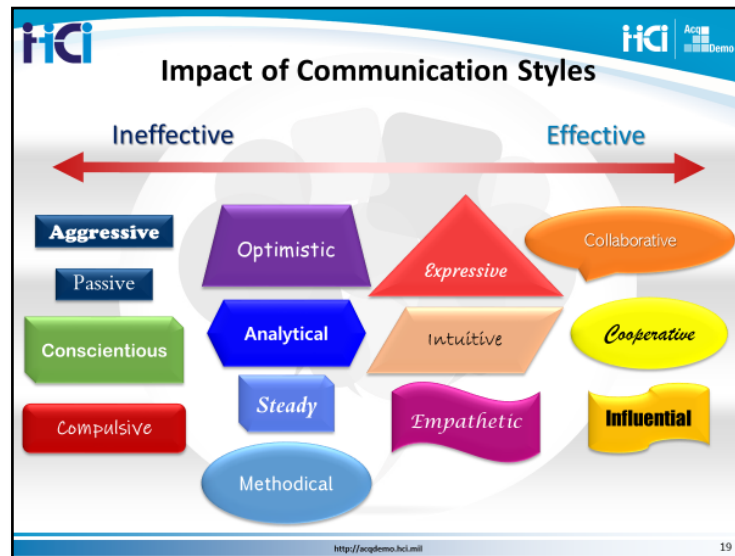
HCI

HCI AcqDemo

Impact of Communication Styles

Ineffective

Effective

Aggressive

Passive

Conscientious

Compulsive

Optimistic

Analytical

Steady

Methodical

Expressive

Intuitive

Empathetic

Collaborative

Cooperative

Influential

http://acqdemo.hci.mil

19